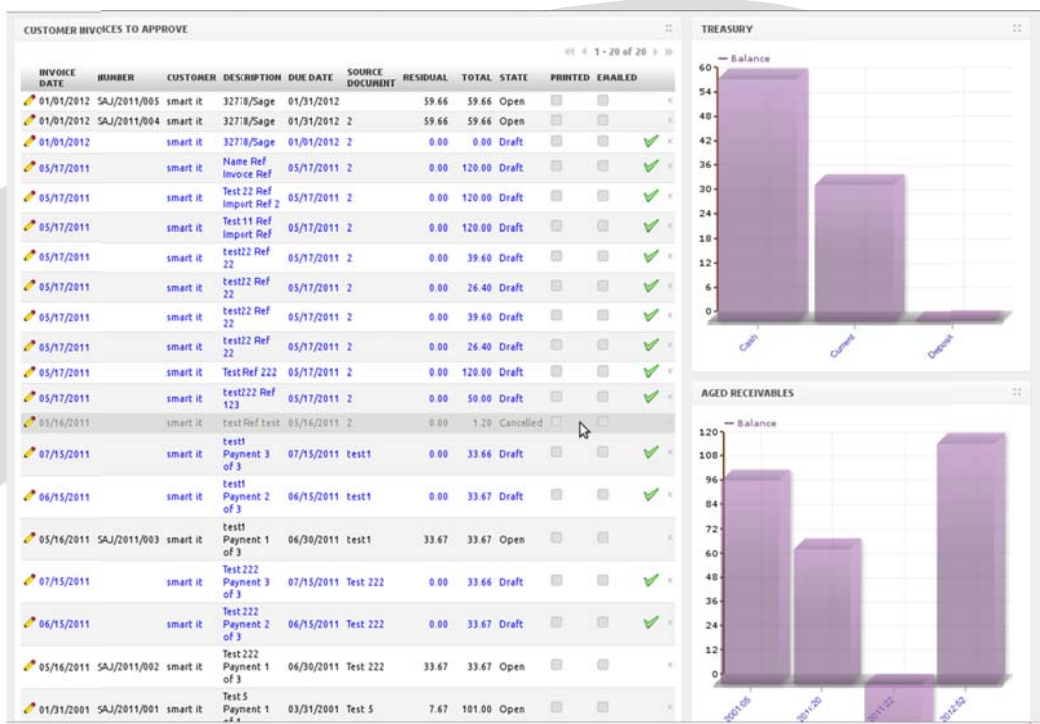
CUSTOMER INVOICES TO APPROVE

1 - 20 of 20

| INVOICE DATE | NUMBER | CUSTOMER | DESCRIPTION | DUE DATE | SOURCE DOCUMENT | RESIDUAL | TOTAL | STATE | PRINTED | EMAILED |
|---|---|---|---|---|---|---|---|---|---|---|
| 01/01/2012 | SAJ/2011/005 | smart it | 32718/Sage | 01/31/2012 | | 59.66 | 59.66 | Open | | |
| 01/01/2012 | SAJ/2011/004 | smart it | 32718/Sage | 01/31/2012 | 2 | 59.66 | 59.66 | Open | | |
| 01/01/2012 | | smart it | 32718/Sage | 01/01/2012 | 2 | 0.00 | 0.00 | Draft | | |
| 05/17/2011 | | smart it | Name Ref Invoice Ref | 05/17/2011 | 2 | 0.00 | 120.00 | Draft | | |
| 05/17/2011 | | smart it | Test 22 Ref Import Ref 2 | 05/17/2011 | 2 | 0.00 | 120.00 | Draft | | |
| 05/17/2011 | | smart it | Test 11 Ref Import Ref | 05/17/2011 | 2 | 0.00 | 120.00 | Draft | | |
| 05/17/2011 | | smart it | test22 Ref 22 | 05/17/2011 | 2 | 0.00 | 39.60 | Draft | | |
| 05/17/2011 | | smart it | test22 Ref 22 | 05/17/2011 | 2 | 0.00 | 26.40 | Draft | | |
| 05/17/2011 | | smart it | test22 Ref 22 | 05/17/2011 | 2 | 0.00 | 39.60 | Draft | | |
| 05/17/2011 | | smart it | test22 Ref 22 | 05/17/2011 | 2 | 0.00 | 26.40 | Draft | | |
| 05/17/2011 | | smart it | Test Ref 222 | 05/17/2011 | 2 | 0.00 | 120.00 | Draft | | |
| 05/17/2011 | | smart it | test222 Ref 123 | 05/17/2011 | 2 | 0.00 | 50.00 | Draft | | |
| 05/16/2011 | | smart it | test Ref test | 05/16/2011 | 2 | 0.00 | 1.20 | Cancelled | | |
| 07/15/2011 | | smart it | test1 Paynent 3 of 3 | 07/15/2011 | test1 | 0.00 | 33.66 | Draft | | |
| 06/15/2011 | | smart it | test1 Paynent 2 of 3 | 06/15/2011 | test1 | 0.00 | 33.67 | Draft | | |
| 05/16/2011 | SAJ/2011/003 | smart it | test1 Paynent 1 of 3 | 06/30/2011 | test1 | 33.67 | 33.67 | Open | | |
| 07/15/2011 | | smart it | Test 222 Paynent 3 of 3 | 07/15/2011 | Test 222 | 0.00 | 33.66 | Draft | | |
| 06/15/2011 | | smart it | Test 222 Paynent 2 of 3 | 06/15/2011 | Test 222 | 0.00 | 33.67 | Draft | | |
| 05/16/2011 | SAJ/2011/002 | smart it | Test 222 Paynent 1 of 3 | 06/30/2011 | Test 222 | 33.67 | 33.67 | Open | | |
| 01/31/2001 | SAJ/2011/001 | smart it | Test 5 Paynent 1 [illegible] | 03/31/2001 | Test 5 | 7.67 | 101.00 | Open | | |

TREASURY

— Balance

60
54
48
42
36
30
24
18
12
6
0

Cash
Current
Deposit

AGED RECEIVABLES

— Balance

120
108
96
84
72
60
48
36
24
12
0

2001:05
2011:20
2011:22
2012:52